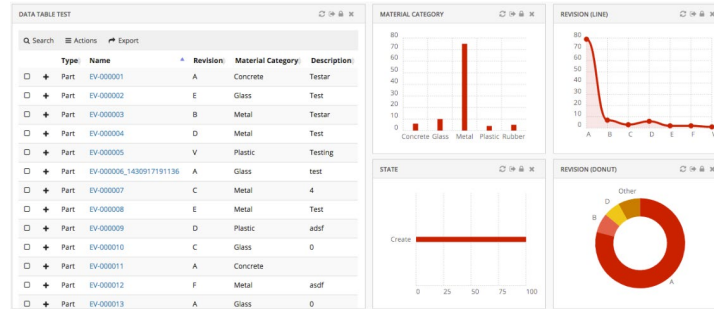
DATA TABLE TEST

Search Actions Export

| | | Type | Name | Revision | Material Category | Description |
|---|---|---|---|---|---|---|
| | + | Part | EV-000001 | A | Concrete | Testar |
| | + | Part | EV-000002 | E | Glass | Test |
| | + | Part | EV-000003 | B | Metal | Testar |
| | + | Part | EV-000004 | D | Metal | Test |
| | + | Part | EV-000005 | V | Plastic | Testing |
| | + | Part | EV-000006_1430917191136 | A | Glass | test |
| | + | Part | EV-000007 | C | Metal | 4 |
| | + | Part | EV-000008 | E | Metal | Test |
| | + | Part | EV-000009 | D | Plastic | adsf |
| | + | Part | EV-000010 | C | Glass | 0 |
| | + | Part | EV-000011 | A | Concrete | |
| | + | Part | EV-000012 | F | Metal | asdf |
| | + | Part | EV-000013 | A | Glass | 0 |

MATERIAL CATEGORY

80
70
60
50
40
30
20
10
0
Concrete Glass Metal Plastic Rubber

REVISION (LINE)

80
70
60
50
40
30
20
10
0
A B C D E F

STATE

Create
0 25 50 75 100

REVISION (DONUT)

Other
D
B
A